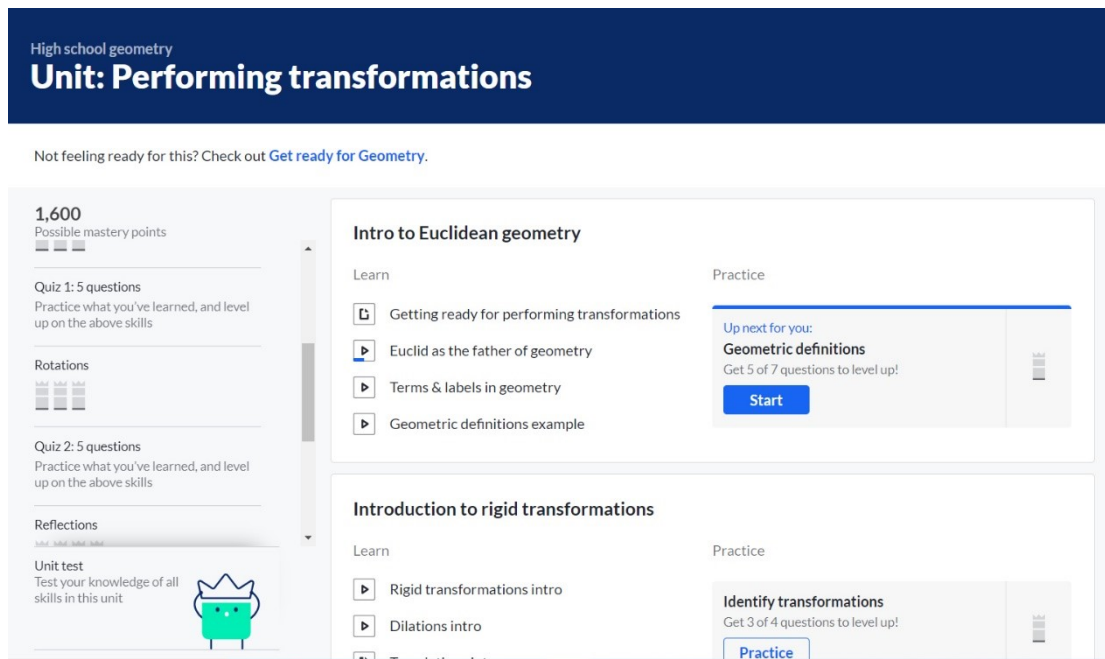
High school geometry
Unit: Performing transformations

Not feeling ready for this? Check out Get ready for Geometry.

1,600
Possible mastery points

Quiz 1: 5 questions
Practice what you've learned, and level up on the above skills

Rotations

Quiz 2: 5 questions
Practice what you've learned, and level up on the above skills

Reflections

Unit test
Test your knowledge of all skills in this unit

Intro to Euclidean geometry

Learn

Getting ready for performing transformations

Euclid as the father of geometry

Terms & labels in geometry

Geometric definitions example

Practice

Up next for you:
Geometric definitions
Get 5 of 7 questions to level up!
Start

Introduction to rigid transformations

Learn

Rigid transformations intro

Dilations intro

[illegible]

Practice

Identify transformations
Get 3 of 4 questions to level up!
Practice